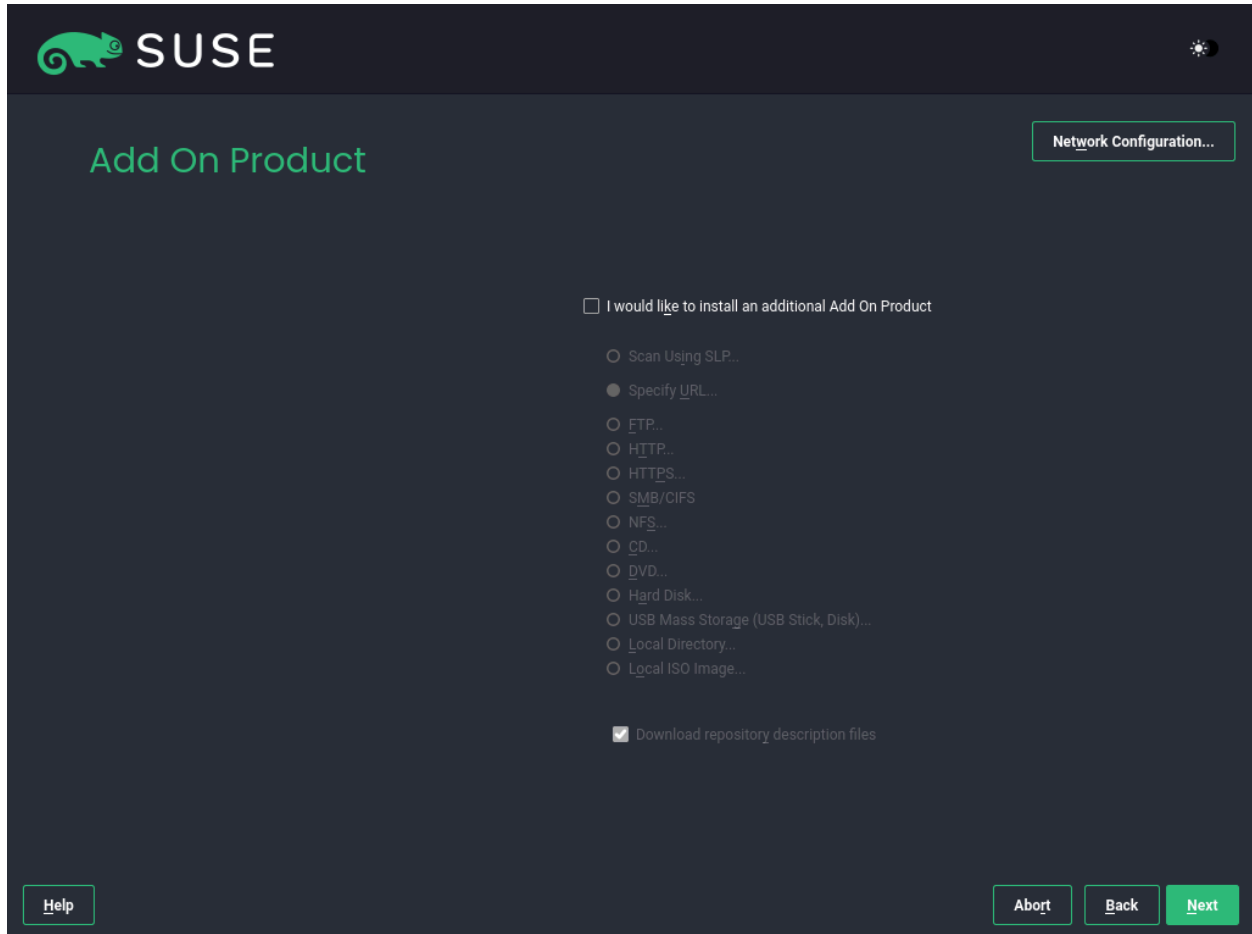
SUSE

Add On Product

Network Configuration...

I would like to install an additional Add On Product

Scan Using SLP...

Specify URL...

FTP...
HTTP...
HTTPS...
SMB/CIFS
NFS...
CD...
DVD...
Hard Disk...
USB Mass Storage (USB Stick, Disk)...
Local Directory...
Local ISO Image...

Download repository description files

Help

Abort

Back

Next